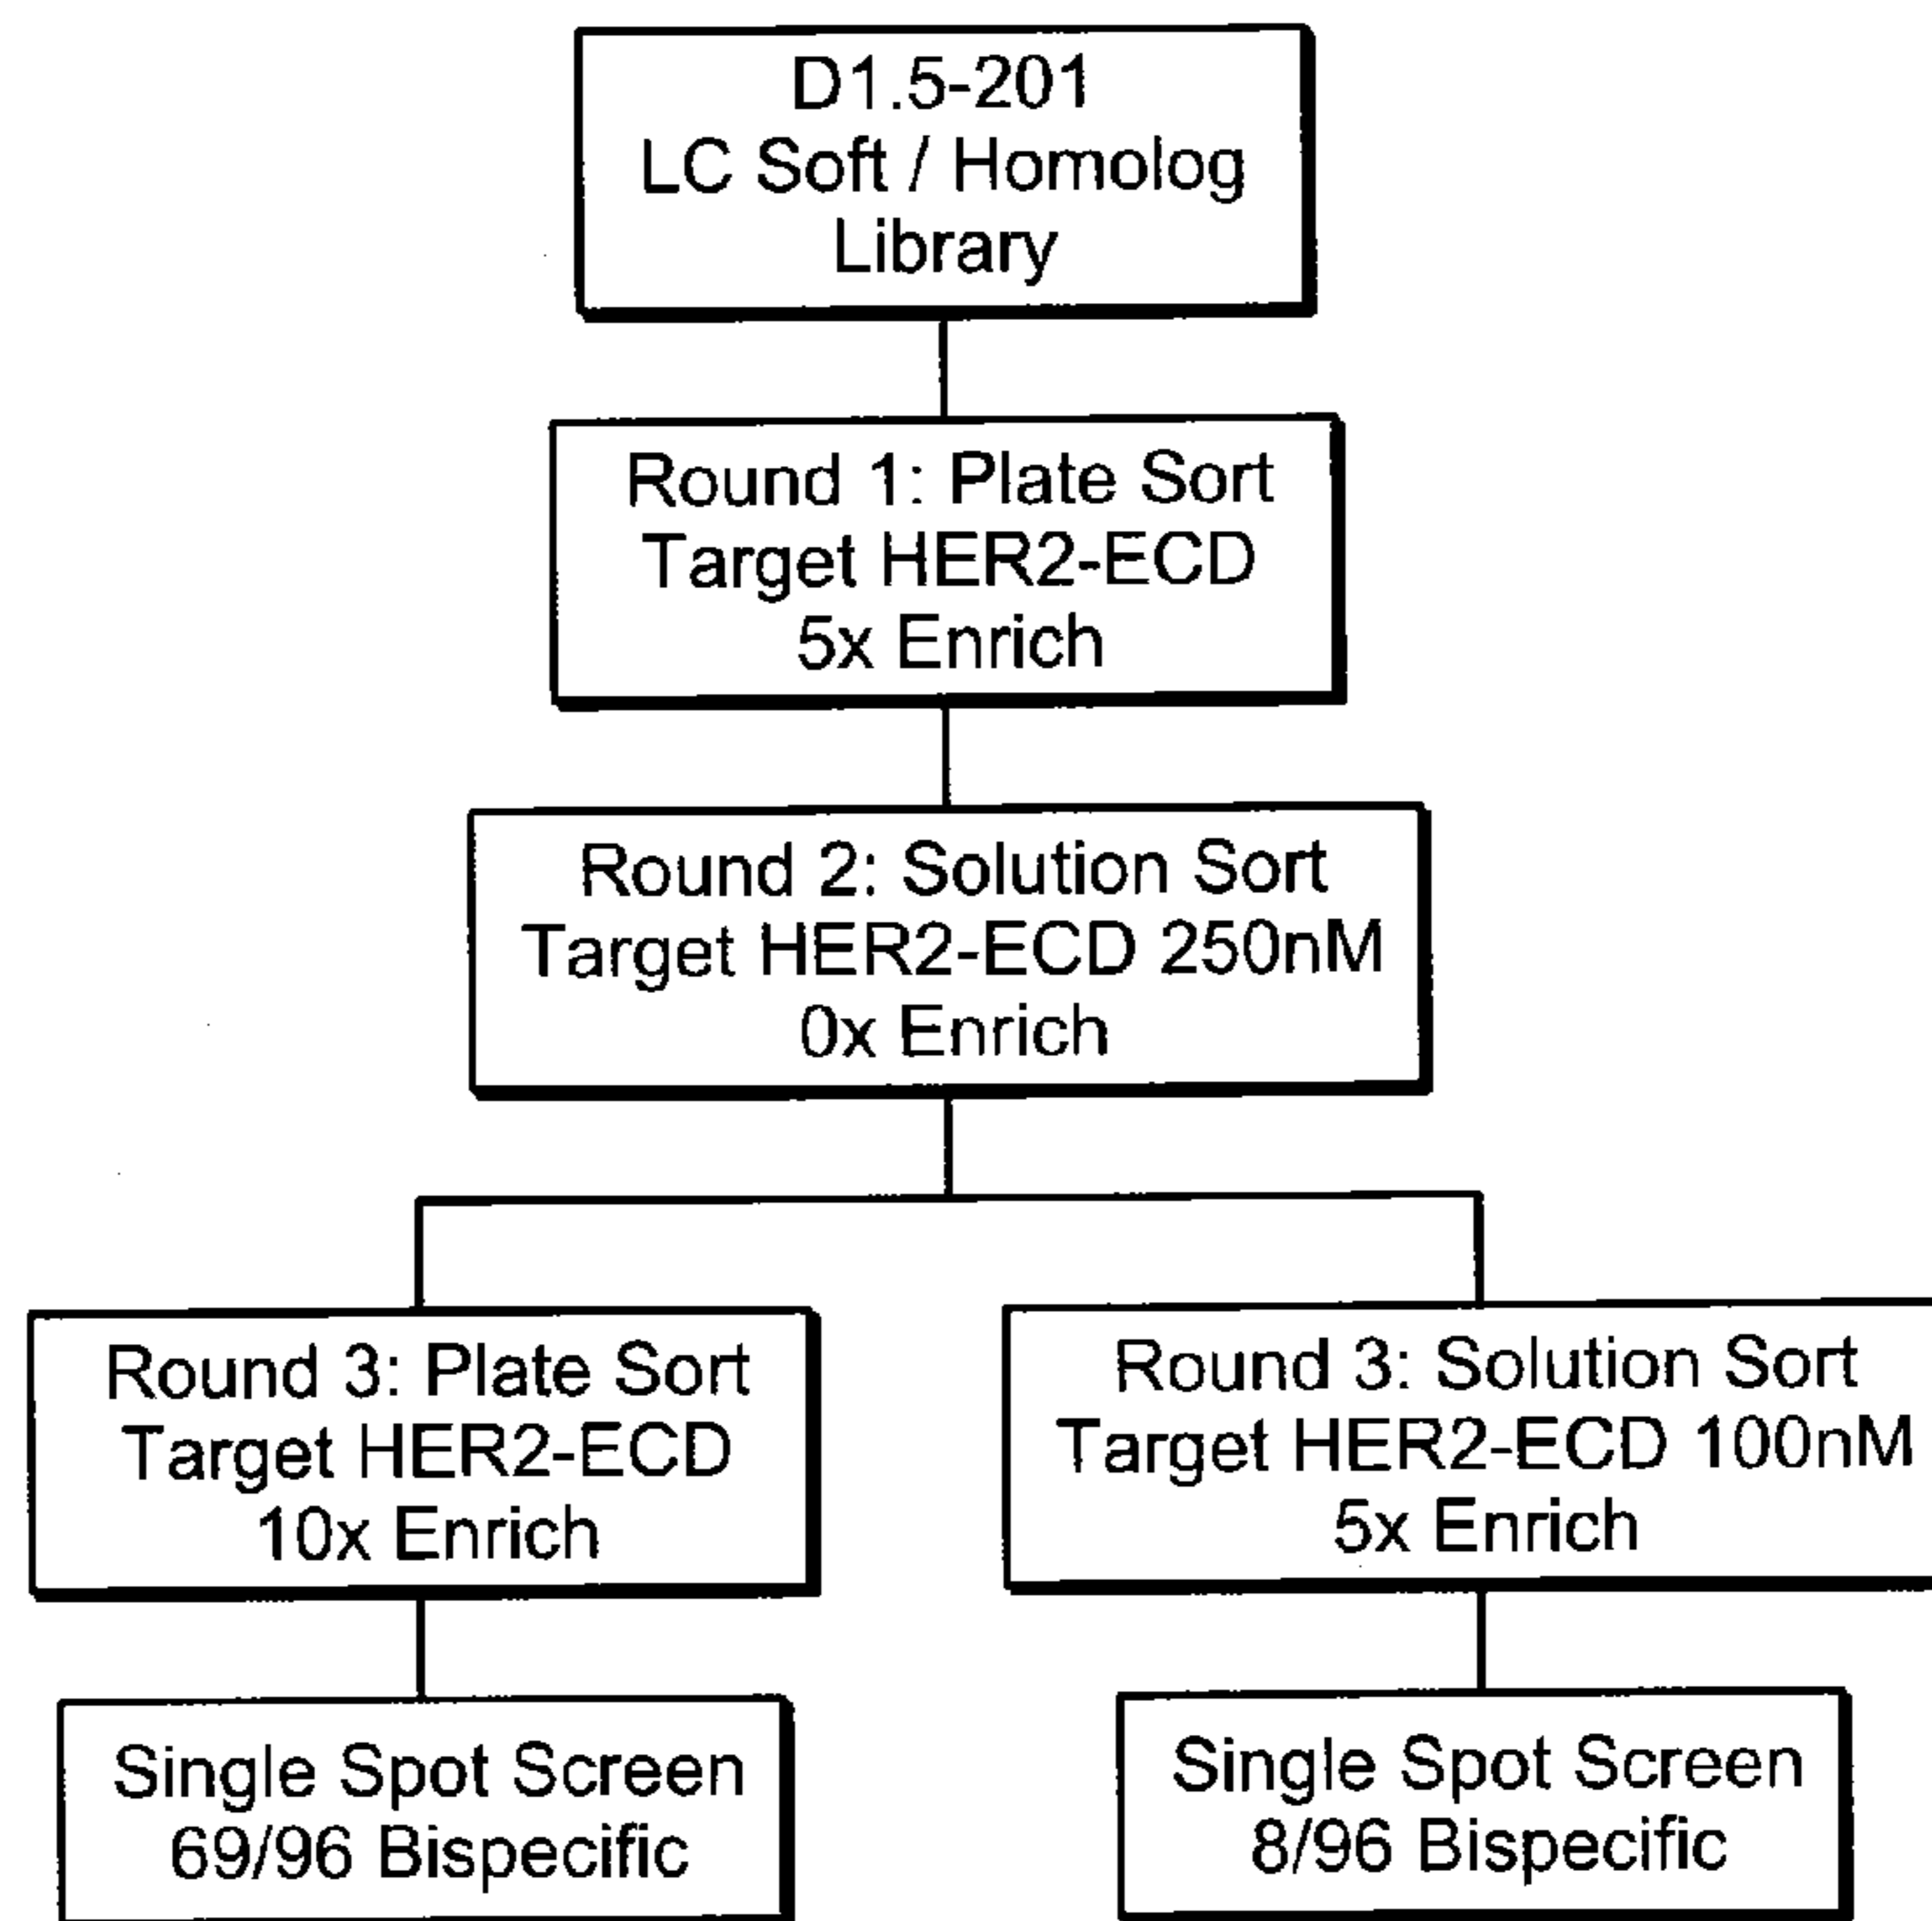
D1.5-201
LC Soft / Homolog
Library

Round 1: Plate Sort
Target HER2-ECD
5x Enrich

Round 2: Solution Sort
Target HER2-ECD 250nM
0x Enrich

Round 3: Plate Sort
Target HER2-ECD
10x Enrich

Single Spot Screen
69/96 Bispecific

Round 3: Solution Sort
Target HER2-ECD 100nM
5x Enrich

Single Spot Screen
8/96 Bispecific